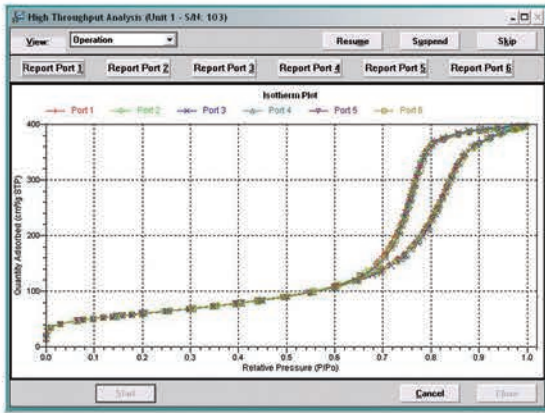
High Throughput Analysis (Unit 1 - S/N: 103)

View: Operation

Resume Suspend Skip

Report Port 1 Report Port 2 Report Port 3 Report Port 4 Report Port 5 Report Port 6

Isotherm Plot

Port 1 Port 2 Port 3 Port 4 Port 5 Port 6

Quantity Adsorbed (cm³/g STP)

400
300
200
100
0

0.0 0.1 0.2 0.3 0.4 0.5 0.6 0.7 0.8 0.9 1.0

Relative Pressure (P/Po)

Start Cancel Close